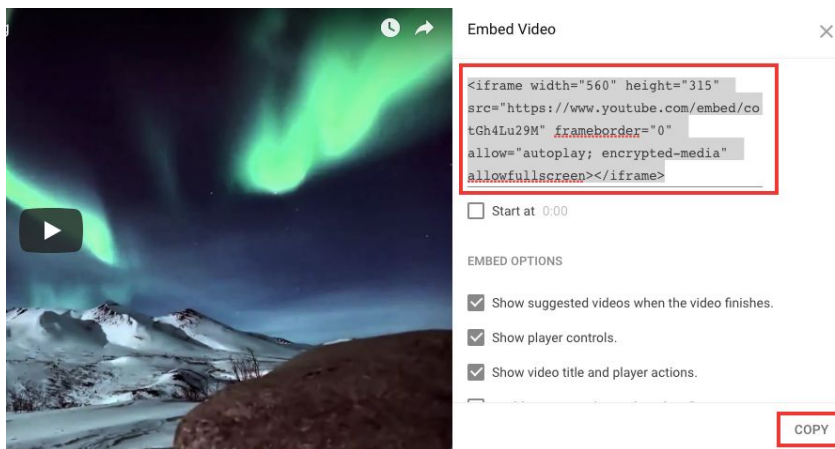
Embed Video

<iframe width="560" height="315" src="https://www.youtube.com/embed/cotGh4Lu29M" frameborder="0" allow="autoplay; encrypted-media" allowfullscreen></iframe>

Start at 0:00

EMBED OPTIONS

Show suggested videos when the video finishes.

Show player controls.

Show video title and player actions.

COPY